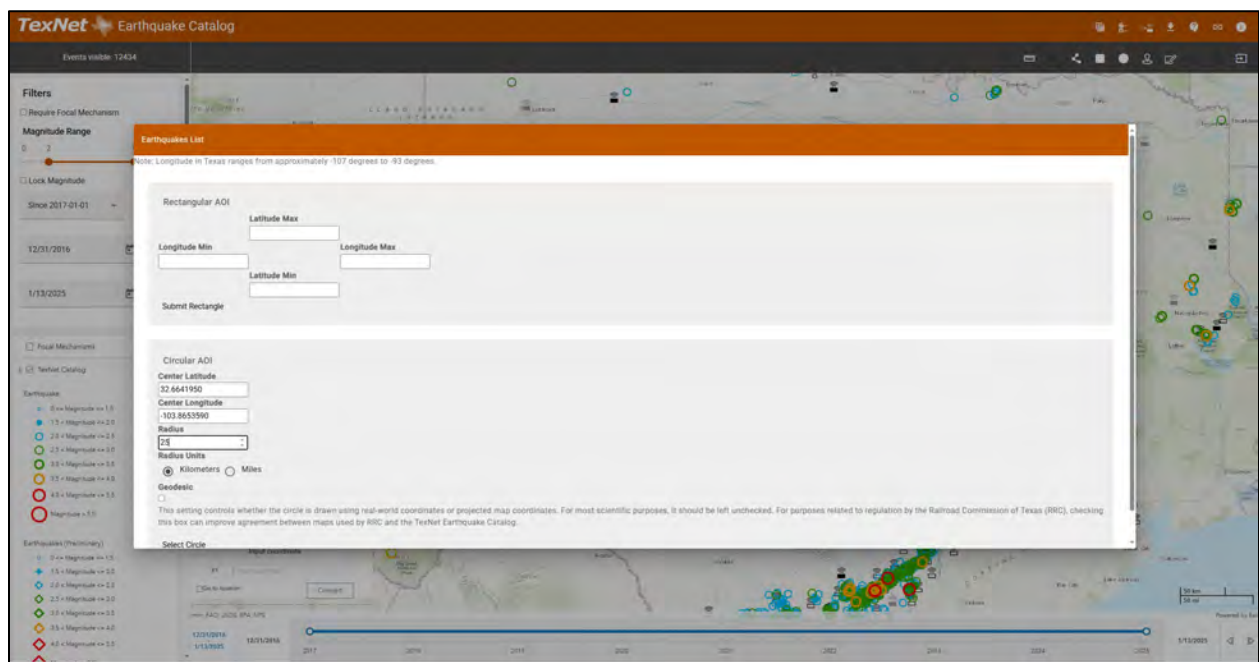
TexNet Earthquake Catalog

Events visible: 12434

Filters
Require Focal Mechanism
Magnitude Range
0 2
Lock Magnitude
Since 2017-01-01
12/31/2016
1/13/2025

Focal Mechanisms
TexNet Catalog
Earthquake
0 <= Magnitude <= 1.5
1.5 < Magnitude <= 2.0
2.0 < Magnitude <= 2.5
2.5 < Magnitude <= 3.0
3.0 < Magnitude <= 3.5
3.5 < Magnitude <= 4.0
4.0 < Magnitude <= 5.5
Magnitude > 5.5
Earthquakes (Preliminary)
0 <= Magnitude <= 1.5
1.5 < Magnitude <= 2.0
2.0 < Magnitude <= 2.5
2.5 < Magnitude <= 3.0
3.0 < Magnitude <= 3.5
3.5 < Magnitude <= 4.0
4.0 < Magnitude <= 5.5

Earthquakes List
Note: Longitude in Texas ranges from approximately -107 degrees to -93 degrees.

Rectangular AOI
Latitude Max
Longitude Min
Longitude Max
Latitude Min
Submit Rectangle

Circular AOI
Center Latitude
32.6641950
Center Longitude
-103.8653590
Radius
25
Radius Units
Kilometers Miles
Geodesic
This setting controls whether the circle is drawn using real-world coordinates or projected map coordinates. For most scientific purposes, it should be left unchecked. For purposes related to regulation by the Railroad Commission of Texas (RRC), checking this box can improve agreement between maps used by RRC and the TexNet Earthquake Catalog.
Select Circle

Input coordinates
Go to location
Convert
12/31/2016
1/13/2025
12/31/2016
2017 2018 2019 2020 2021 2022 2023 2024 2025
1/13/2025
50 km
50 mi
Powered by Esri